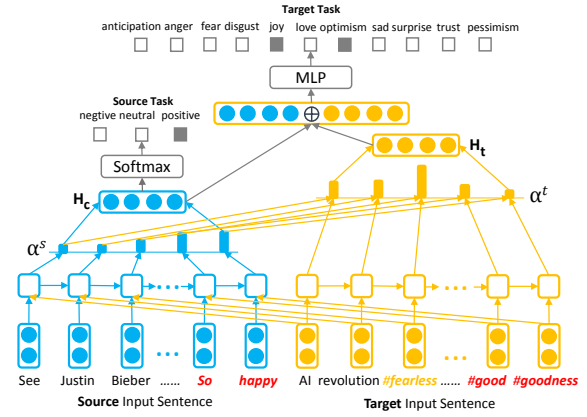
Target Task
anticipation anger fear disgust joy love optimism sad surprise trust pessimism

MLP

Source Task
negtive neutral positive

Softmax

$\mathbf{H_c}$

$\mathbf{H_t}$

$\alpha^s$

$\alpha^t$

...

...

...

...

See Justin Bieber ...... So happy

AI revolution #fearless ...... #good #goodness

Source Input Sentence

Target Input Sentence